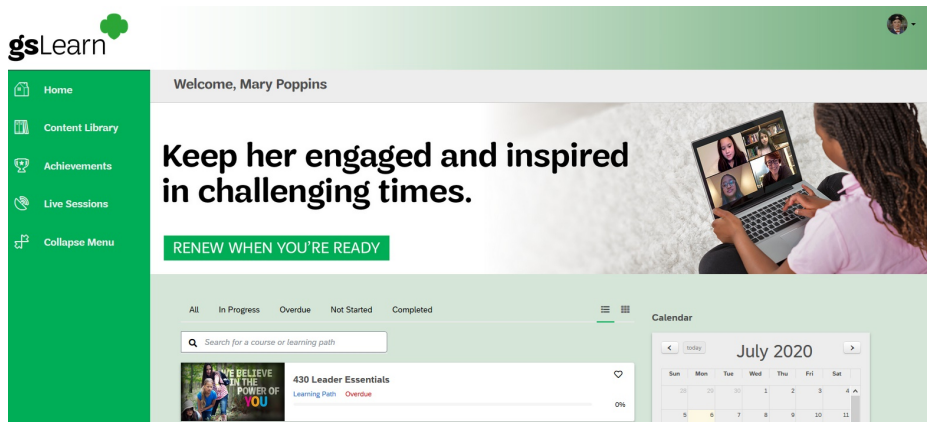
gsLearn

Home

Content Library

Achievements

Live Sessions

Collapse Menu

Welcome, Mary Poppins

Keep her engaged and inspired in challenging times.

RENEW WHEN YOU'RE READY

All In Progress Overdue Not Started Completed

Search for a course or learning path

WE BELIEVE IN THE POWER OF YOU

430 Leader Essentials

Learning Path Overdue

0%

Calendar

today

July 2020

| Sun | Mon | Tue | Wed | Thu | Fri | Sat |
|---|---|---|---|---|---|---|
| 28 | 29 | 30 | 1 | 2 | 3 | 4 |
| 5 | 6 | 7 | 8 | 9 | 10 | 11 |